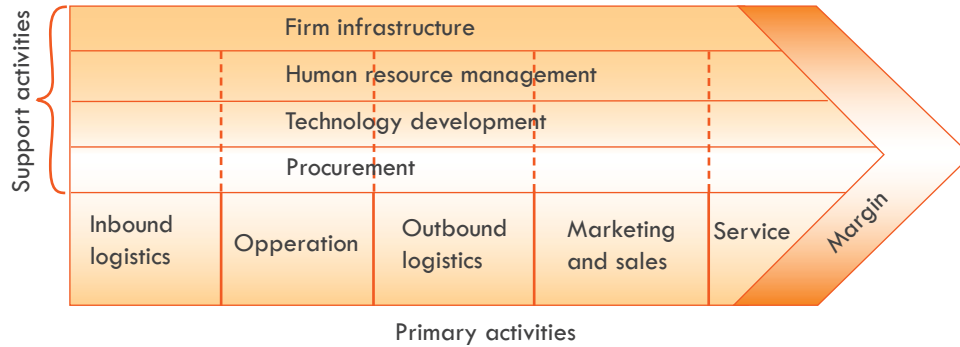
Support activities

Firm infrastructure

Human resource management

Technology development

Procurement

Inbound logistics

Opperation

Outbound logistics

Marketing and sales

Service

Margin

Primary activities